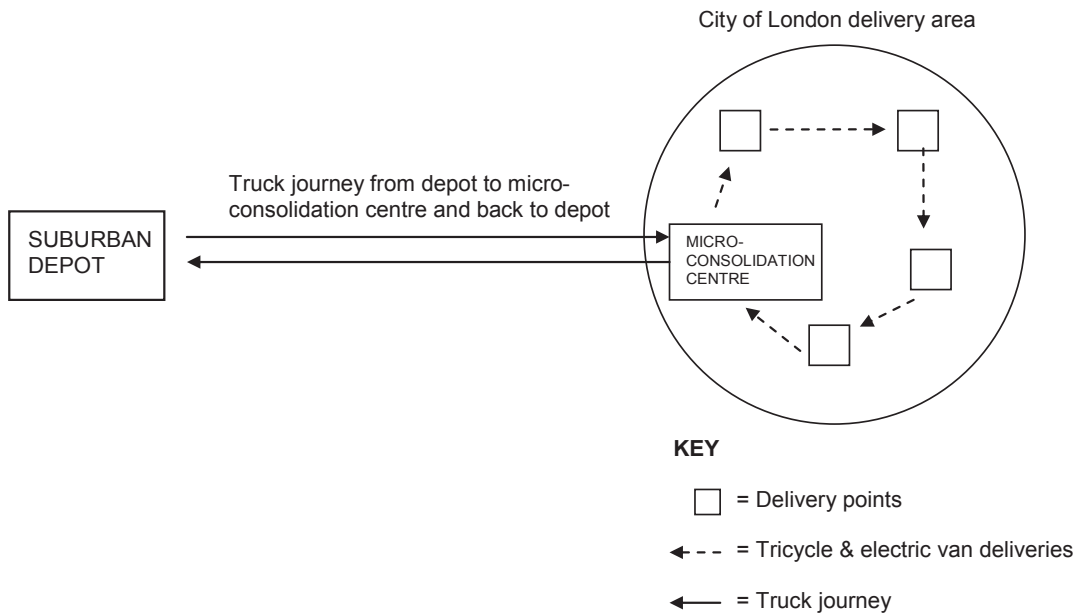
City of London delivery area

Truck journey from depot to micro-consolidation centre and back to depot

SUBURBAN DEPOT

MICRO-CONSOLIDATION CENTRE

KEY

= Delivery points

= Tricycle & electric van deliveries

= Truck journey